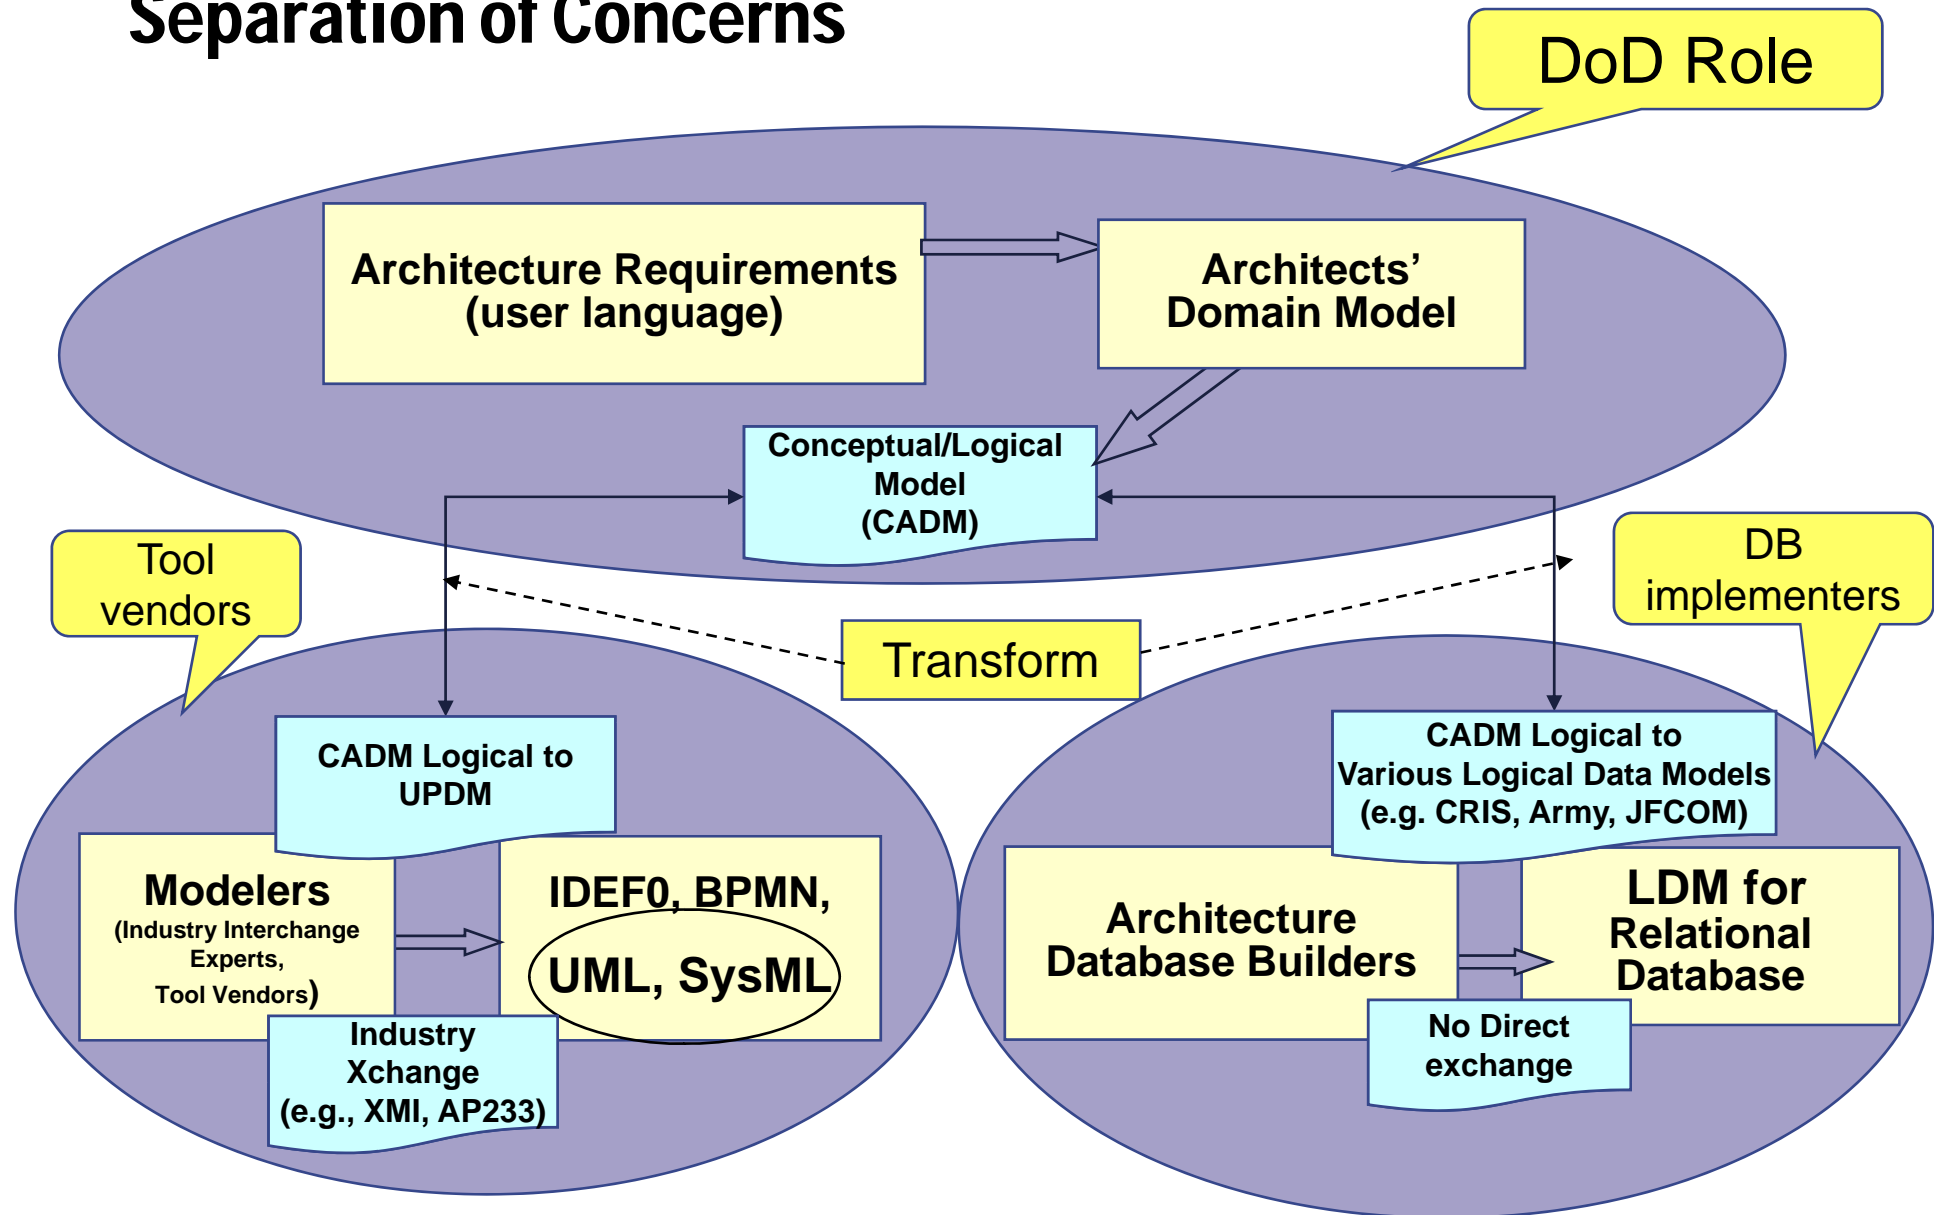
Separation of Concerns

DoD Role

Architecture Requirements (user language)

Architects' Domain Model

Conceptual/Logical Model (CADM)

Tool vendors

DB implementers

Transform

CADM Logical to UPDM

CADM Logical to Various Logical Data Models (e.g. CRIS, Army, JFCOM)

Modelers (Industry Interchange Experts, Tool Vendors)

IDEF0, BPMN, UML, SysML

Industry Xchange (e.g., XMI, AP233)

Architecture Database Builders

LDM for Relational Database

No Direct exchange